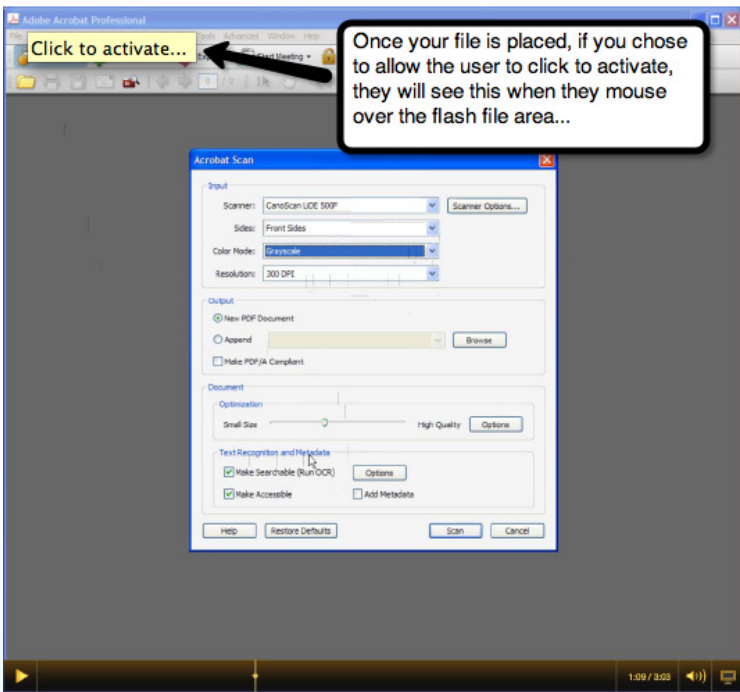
Adobe Acrobat Professional

File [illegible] Tools Advanced Window Help

Click to activate...

Start Meeting

Once your file is placed, if you chose to allow the user to click to activate, they will see this when they mouse over the flash file area...

Acrobat Scan

Input

Scanner: CanoScan LiDE 500F

Scanner Options...

Sides: Front Sides

Color Mode: Grayscale

Resolution: 300 DPI

Output

New PDF Document

Append

Browse

Make PDF/A Compliant

Document

Optimization

Small Size

High Quality

Options

Text Recognition and Metadata

Make Searchable (Run OCR)

Options

Make Accessible

Add Metadata

Help

Restore Defaults

Scan

Cancel

1:09 / 3:03